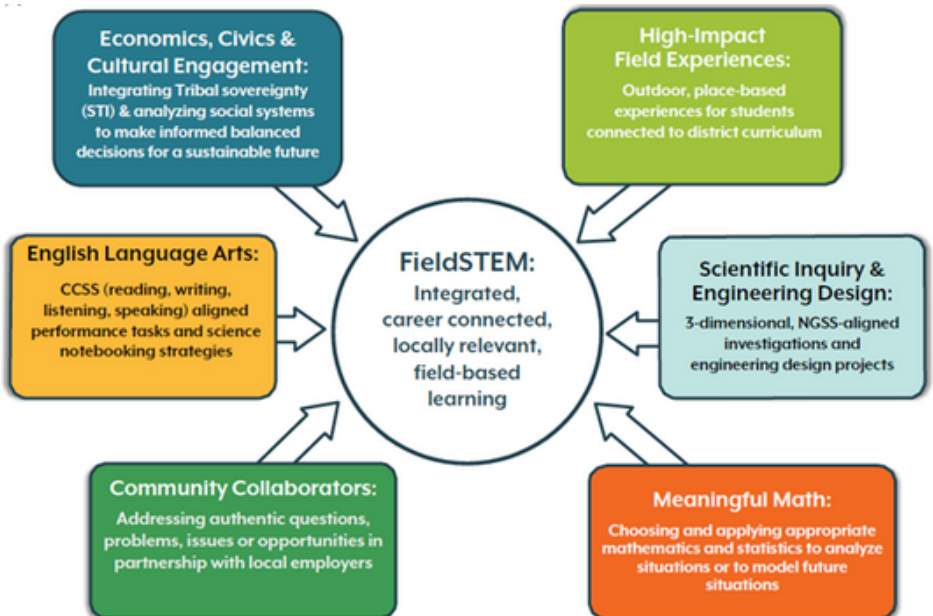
Economics, Civics & Cultural Engagement:
Integrating Tribal sovereignty (STI) & analyzing social systems to make informed balanced decisions for a sustainable future

High-Impact Field Experiences:
Outdoor, place-based experiences for students connected to district curriculum

English Language Arts:
CCSS (reading, writing, listening, speaking) aligned performance tasks and science notebooking strategies

FieldSTEM:
Integrated, career connected, locally relevant, field-based learning

Scientific Inquiry & Engineering Design:
3-dimensional, NGSS-aligned investigations and engineering design projects

Community Collaborators:
Addressing authentic questions, problems, issues or opportunities in partnership with local employers

Meaningful Math:
Choosing and applying appropriate mathematics and statistics to analyze situations or to model future situations